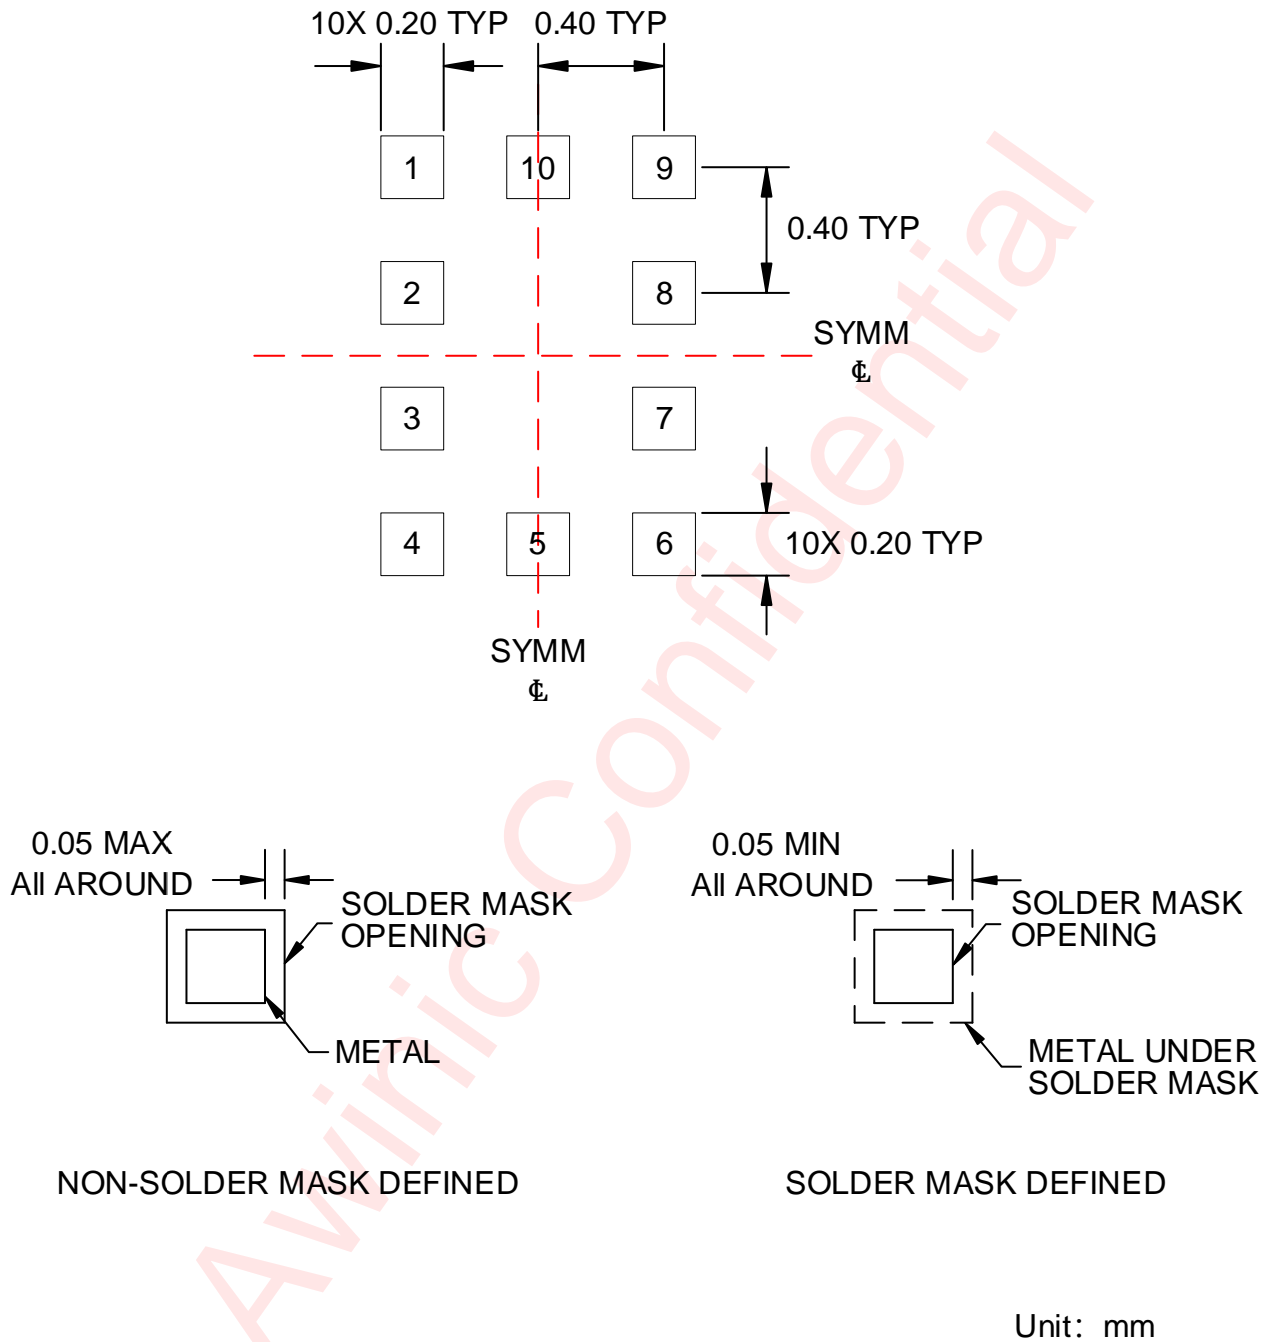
10X 0.20 TYP 0.40 TYP

1 10 9

0.40 TYP

2 8

SYMM
℄

3 7

4 5 6

10X 0.20 TYP

SYMM
℄

0.05 MAX
All AROUND

SOLDER MASK
OPENING

METAL

0.05 MIN
All AROUND

SOLDER MASK
OPENING

METAL UNDER
SOLDER MASK

NON-SOLDER MASK DEFINED

SOLDER MASK DEFINED

Awinic Confidential

Unit: mm